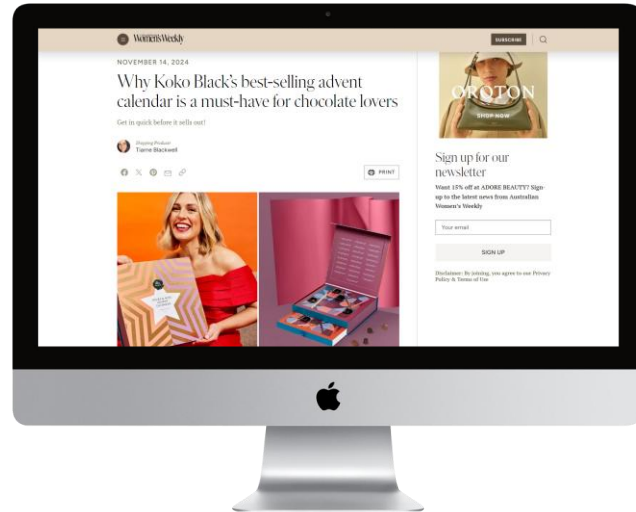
Women's Weekly

SUBSCRIBE

NOVEMBER 14, 2024

Why Koko Black's best-selling advent calendar is a must-have for chocolate lovers

Get in quick before it sells out!

Shopping Producer
Tiarne Blackwell

PRINT

OROTON
SHOP NOW

Sign up for our newsletter

Want 15% off at ADORE BEAUTY? Sign up to the latest news from Australian Women's Weekly

Your email

SIGN UP

Disclaimer: By joining, you agree to our Privacy Policy & Terms of Use